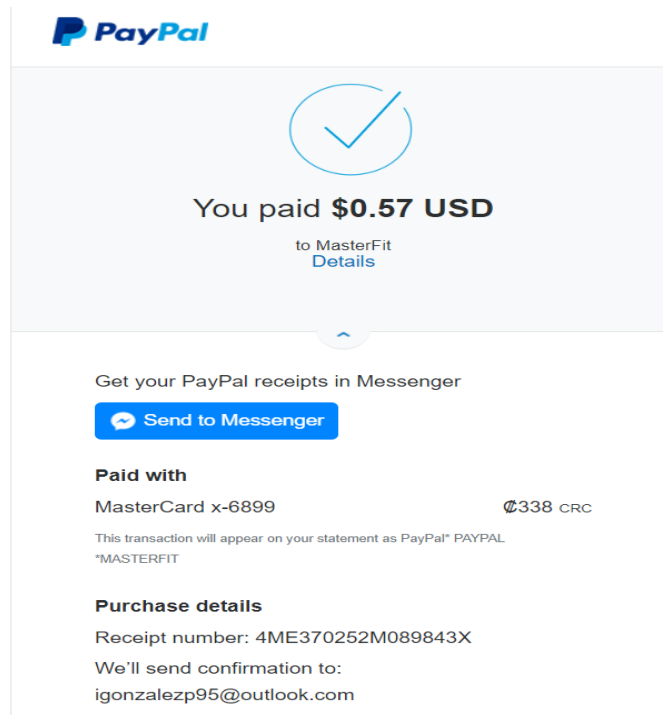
PayPal

You paid **$0.57 USD**

to MasterFit
Details

Get your PayPal receipts in Messenger

Send to Messenger

**Paid with**

MasterCard x-6899 ₡338 CRC

This transaction will appear on your statement as PayPal* PAYPAL *MASTERFIT

**Purchase details**

Receipt number: 4ME370252M089843X

We'll send confirmation to:
igonzalezp95@outlook.com